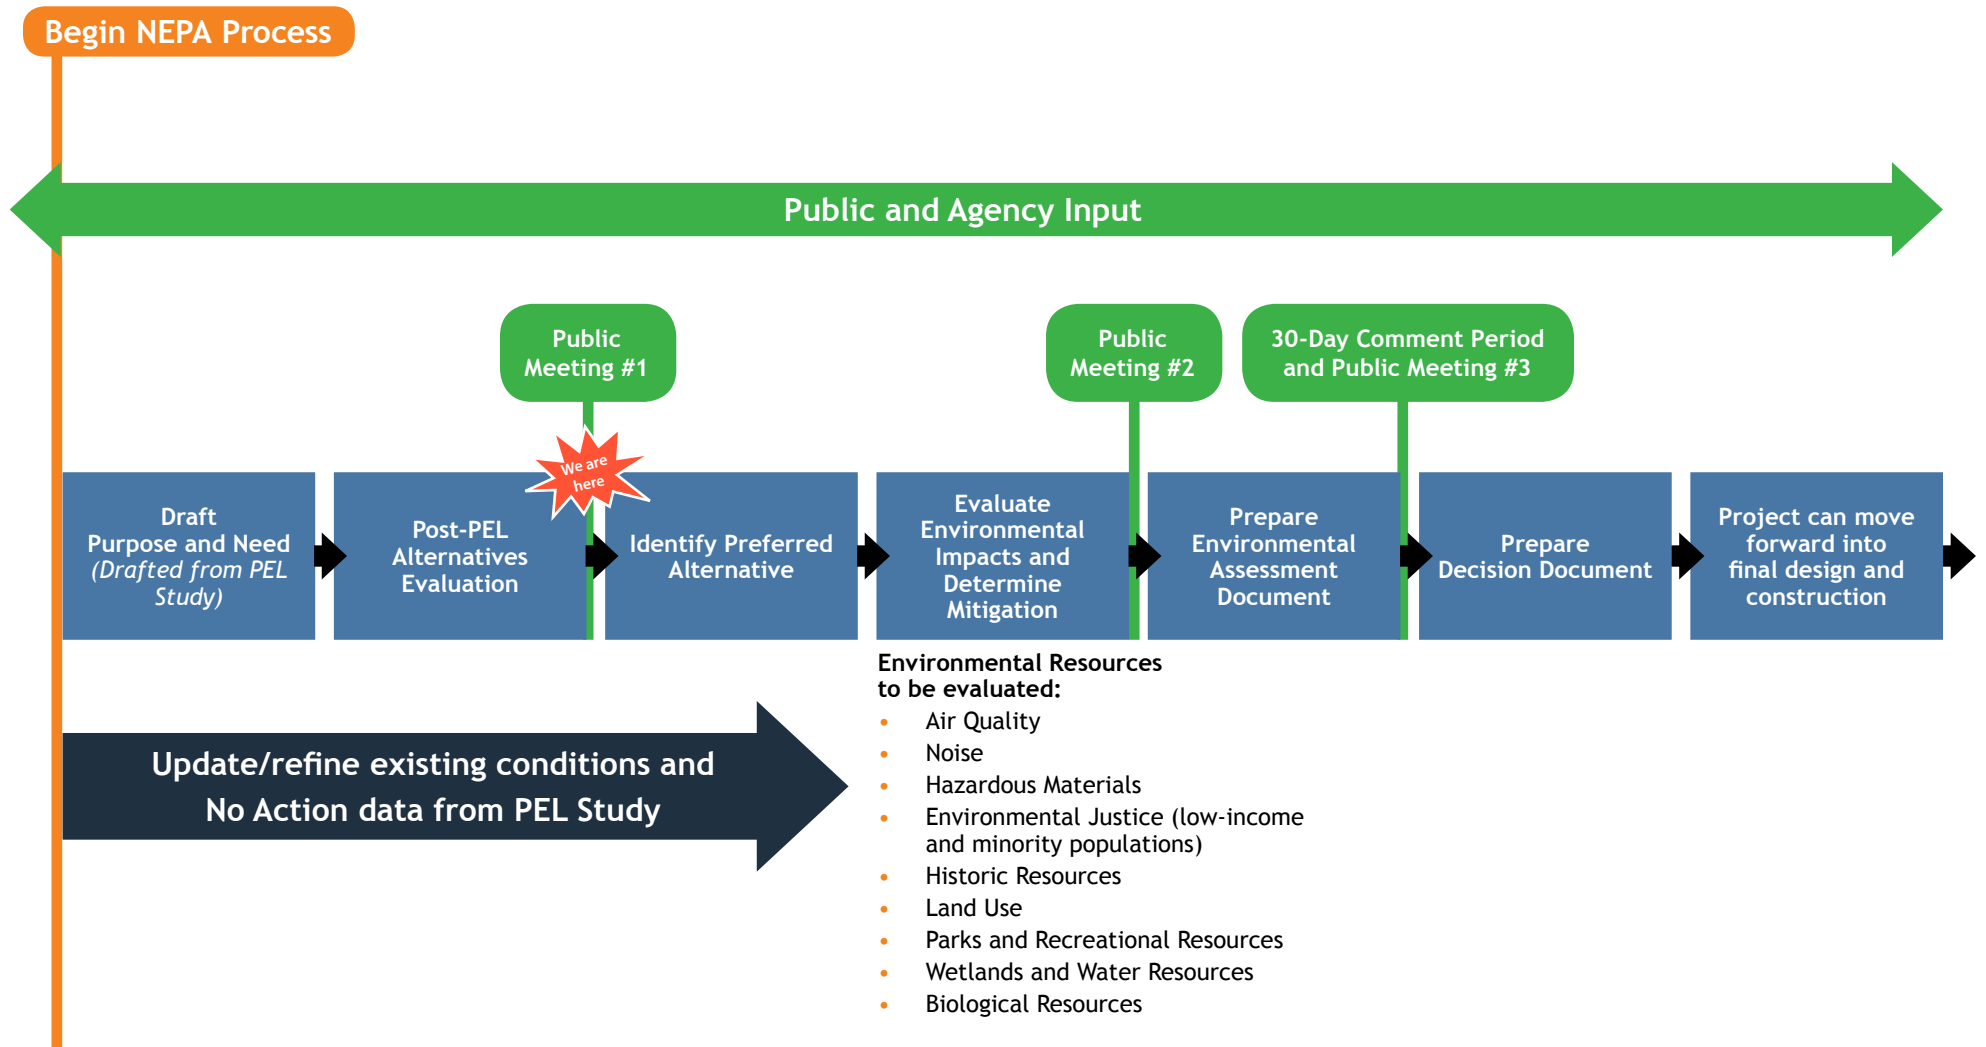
Begin NEPA Process

Public and Agency Input

Public Meeting #1

Public Meeting #2

30-Day Comment Period and Public Meeting #3

We are here

Draft Purpose and Need *(Drafted from PEL Study)*

Post-PEL Alternatives Evaluation

Identify Preferred Alternative

Evaluate Environmental Impacts and Determine Mitigation

Prepare Environmental Assessment Document

Prepare Decision Document

Project can move forward into final design and construction

Environmental Resources to be evaluated:
- Air Quality
- Noise
- Hazardous Materials
- Environmental Justice (low-income and minority populations)
- Historic Resources
- Land Use
- Parks and Recreational Resources
- Wetlands and Water Resources
- Biological Resources

Update/refine existing conditions and No Action data from PEL Study